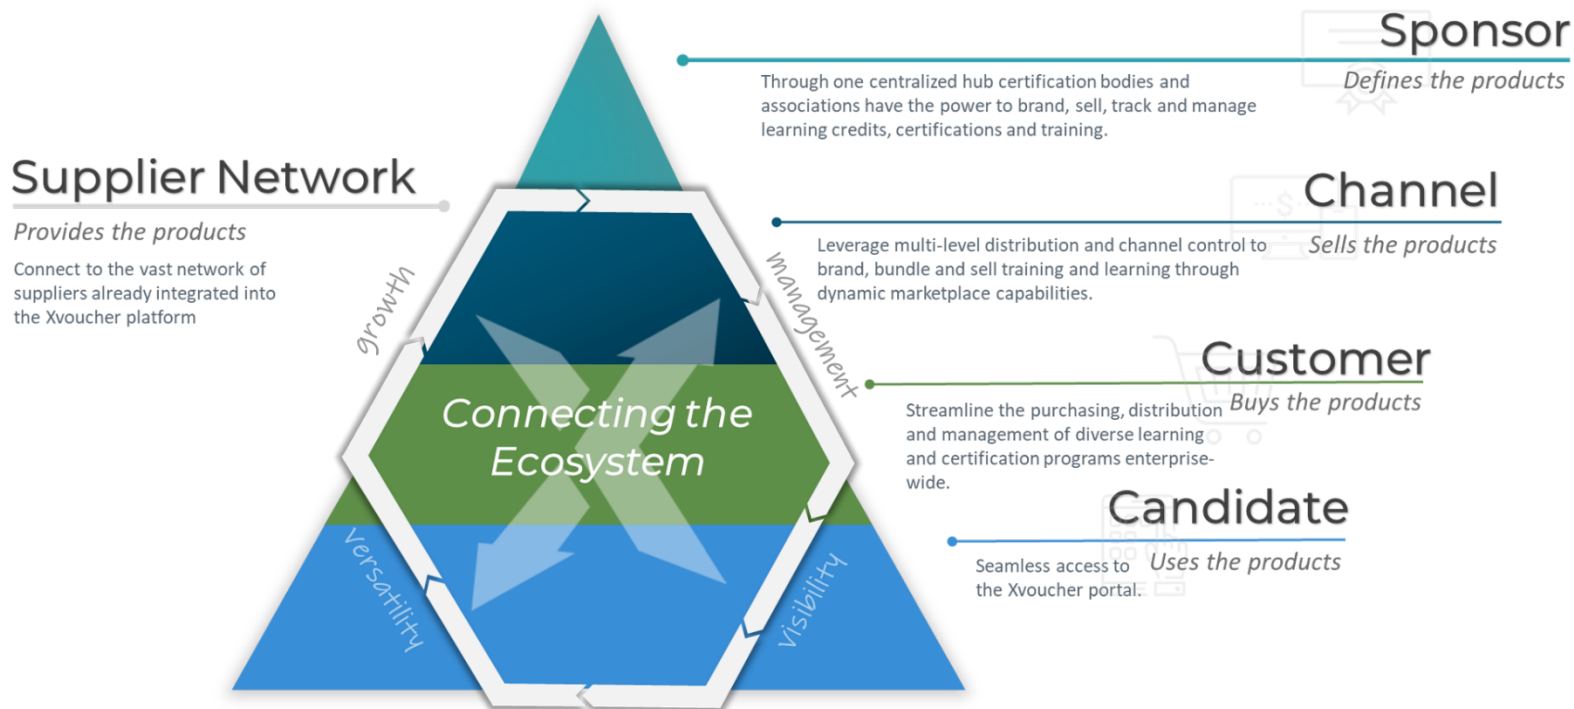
Sponsor
Defines the products
Through one centralized hub certification bodies and associations have the power to brand, sell, track and manage learning credits, certifications and training.

Supplier Network
Provides the products
Connect to the vast network of suppliers already integrated into the Xvoucher platform

Channel
Sells the products
Leverage multi-level distribution and channel control to brand, bundle and sell training and learning through dynamic marketplace capabilities.

growth
management

Customer
Buys the products
Streamline the purchasing, distribution and management of diverse learning and certification programs enterprise-wide.

Connecting the Ecosystem

Candidate
Uses the products
Seamless access to the Xvoucher portal.

versatility
visibility